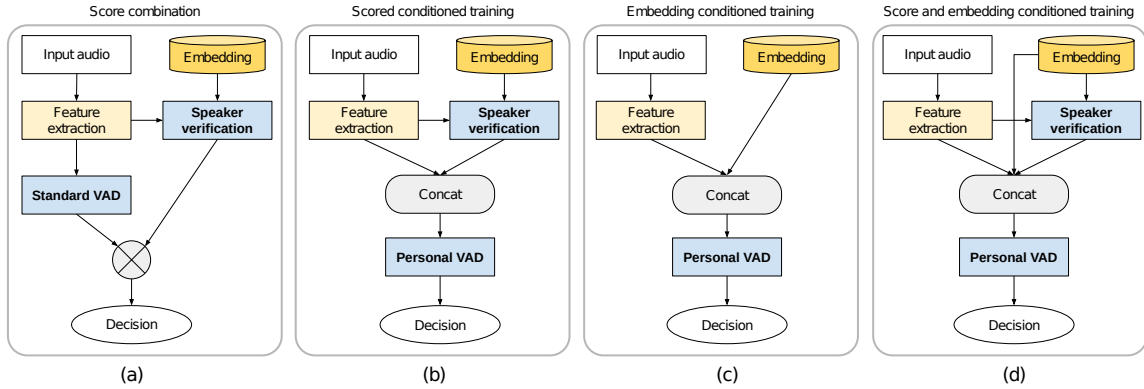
Score combination

Input audio

Embedding

Feature extraction

Speaker verification

Standard VAD

Decision

(a)

Scored conditioned training

Input audio

Embedding

Feature extraction

Speaker verification

Concat

Personal VAD

Decision

(b)

Embedding conditioned training

Input audio

Embedding

Feature extraction

Concat

Personal VAD

Decision

(c)

Score and embedding conditioned training

Input audio

Embedding

Feature extraction

Speaker verification

Concat

Personal VAD

Decision

(d)